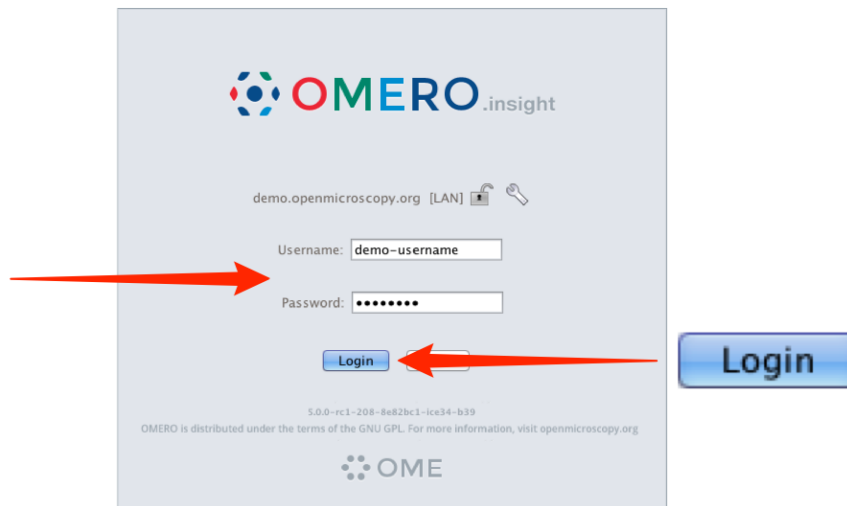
OMERO.insight

demo.openmicroscopy.org [LAN]

Username: demo-username

Password: ••••••••

Login

Login

5.0.0-rc1-208-8e82bc1-ice34-b39

OMERO is distributed under the terms of the GNU GPL. For more information, visit openmicroscopy.org

OME